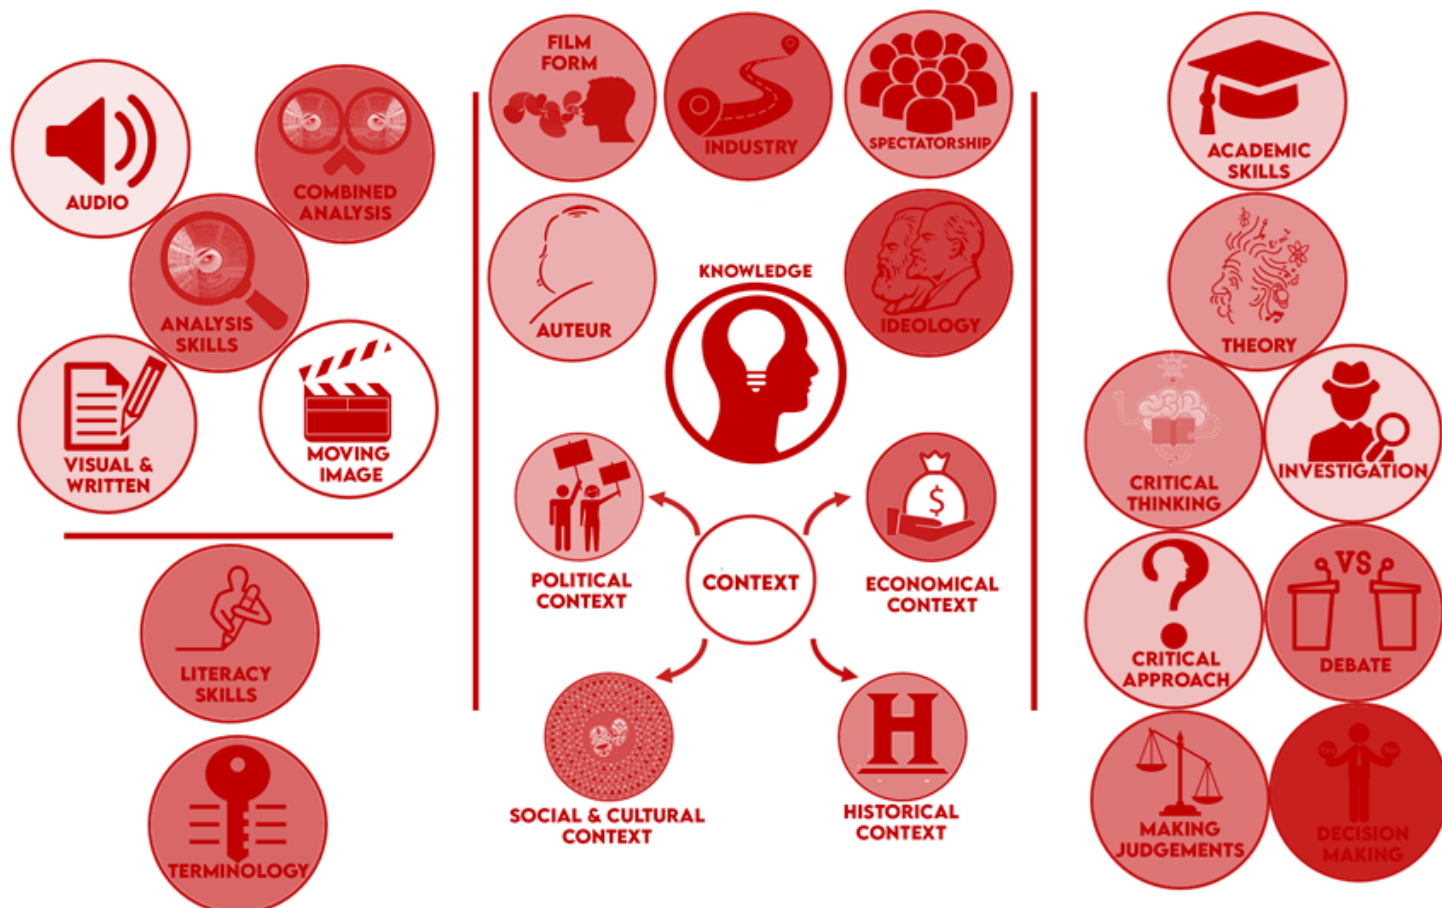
AUDIO

COMBINED ANALYSIS

ANALYSIS SKILLS

VISUAL & WRITTEN

MOVING IMAGE

LITERACY SKILLS

TERMINOLOGY

FILM FORM

INDUSTRY

SPECTATORSHIP

AUTEUR

KNOWLEDGE

IDEOLOGY

POLITICAL CONTEXT

CONTEXT

ECONOMICAL CONTEXT

$

SOCIAL & CULTURAL CONTEXT

H

HISTORICAL CONTEXT

ACADEMIC SKILLS

THEORY

CRITICAL THINKING

INVESTIGATION

CRITICAL APPROACH

VS

DEBATE

MAKING JUDGEMENTS

DECISION MAKING